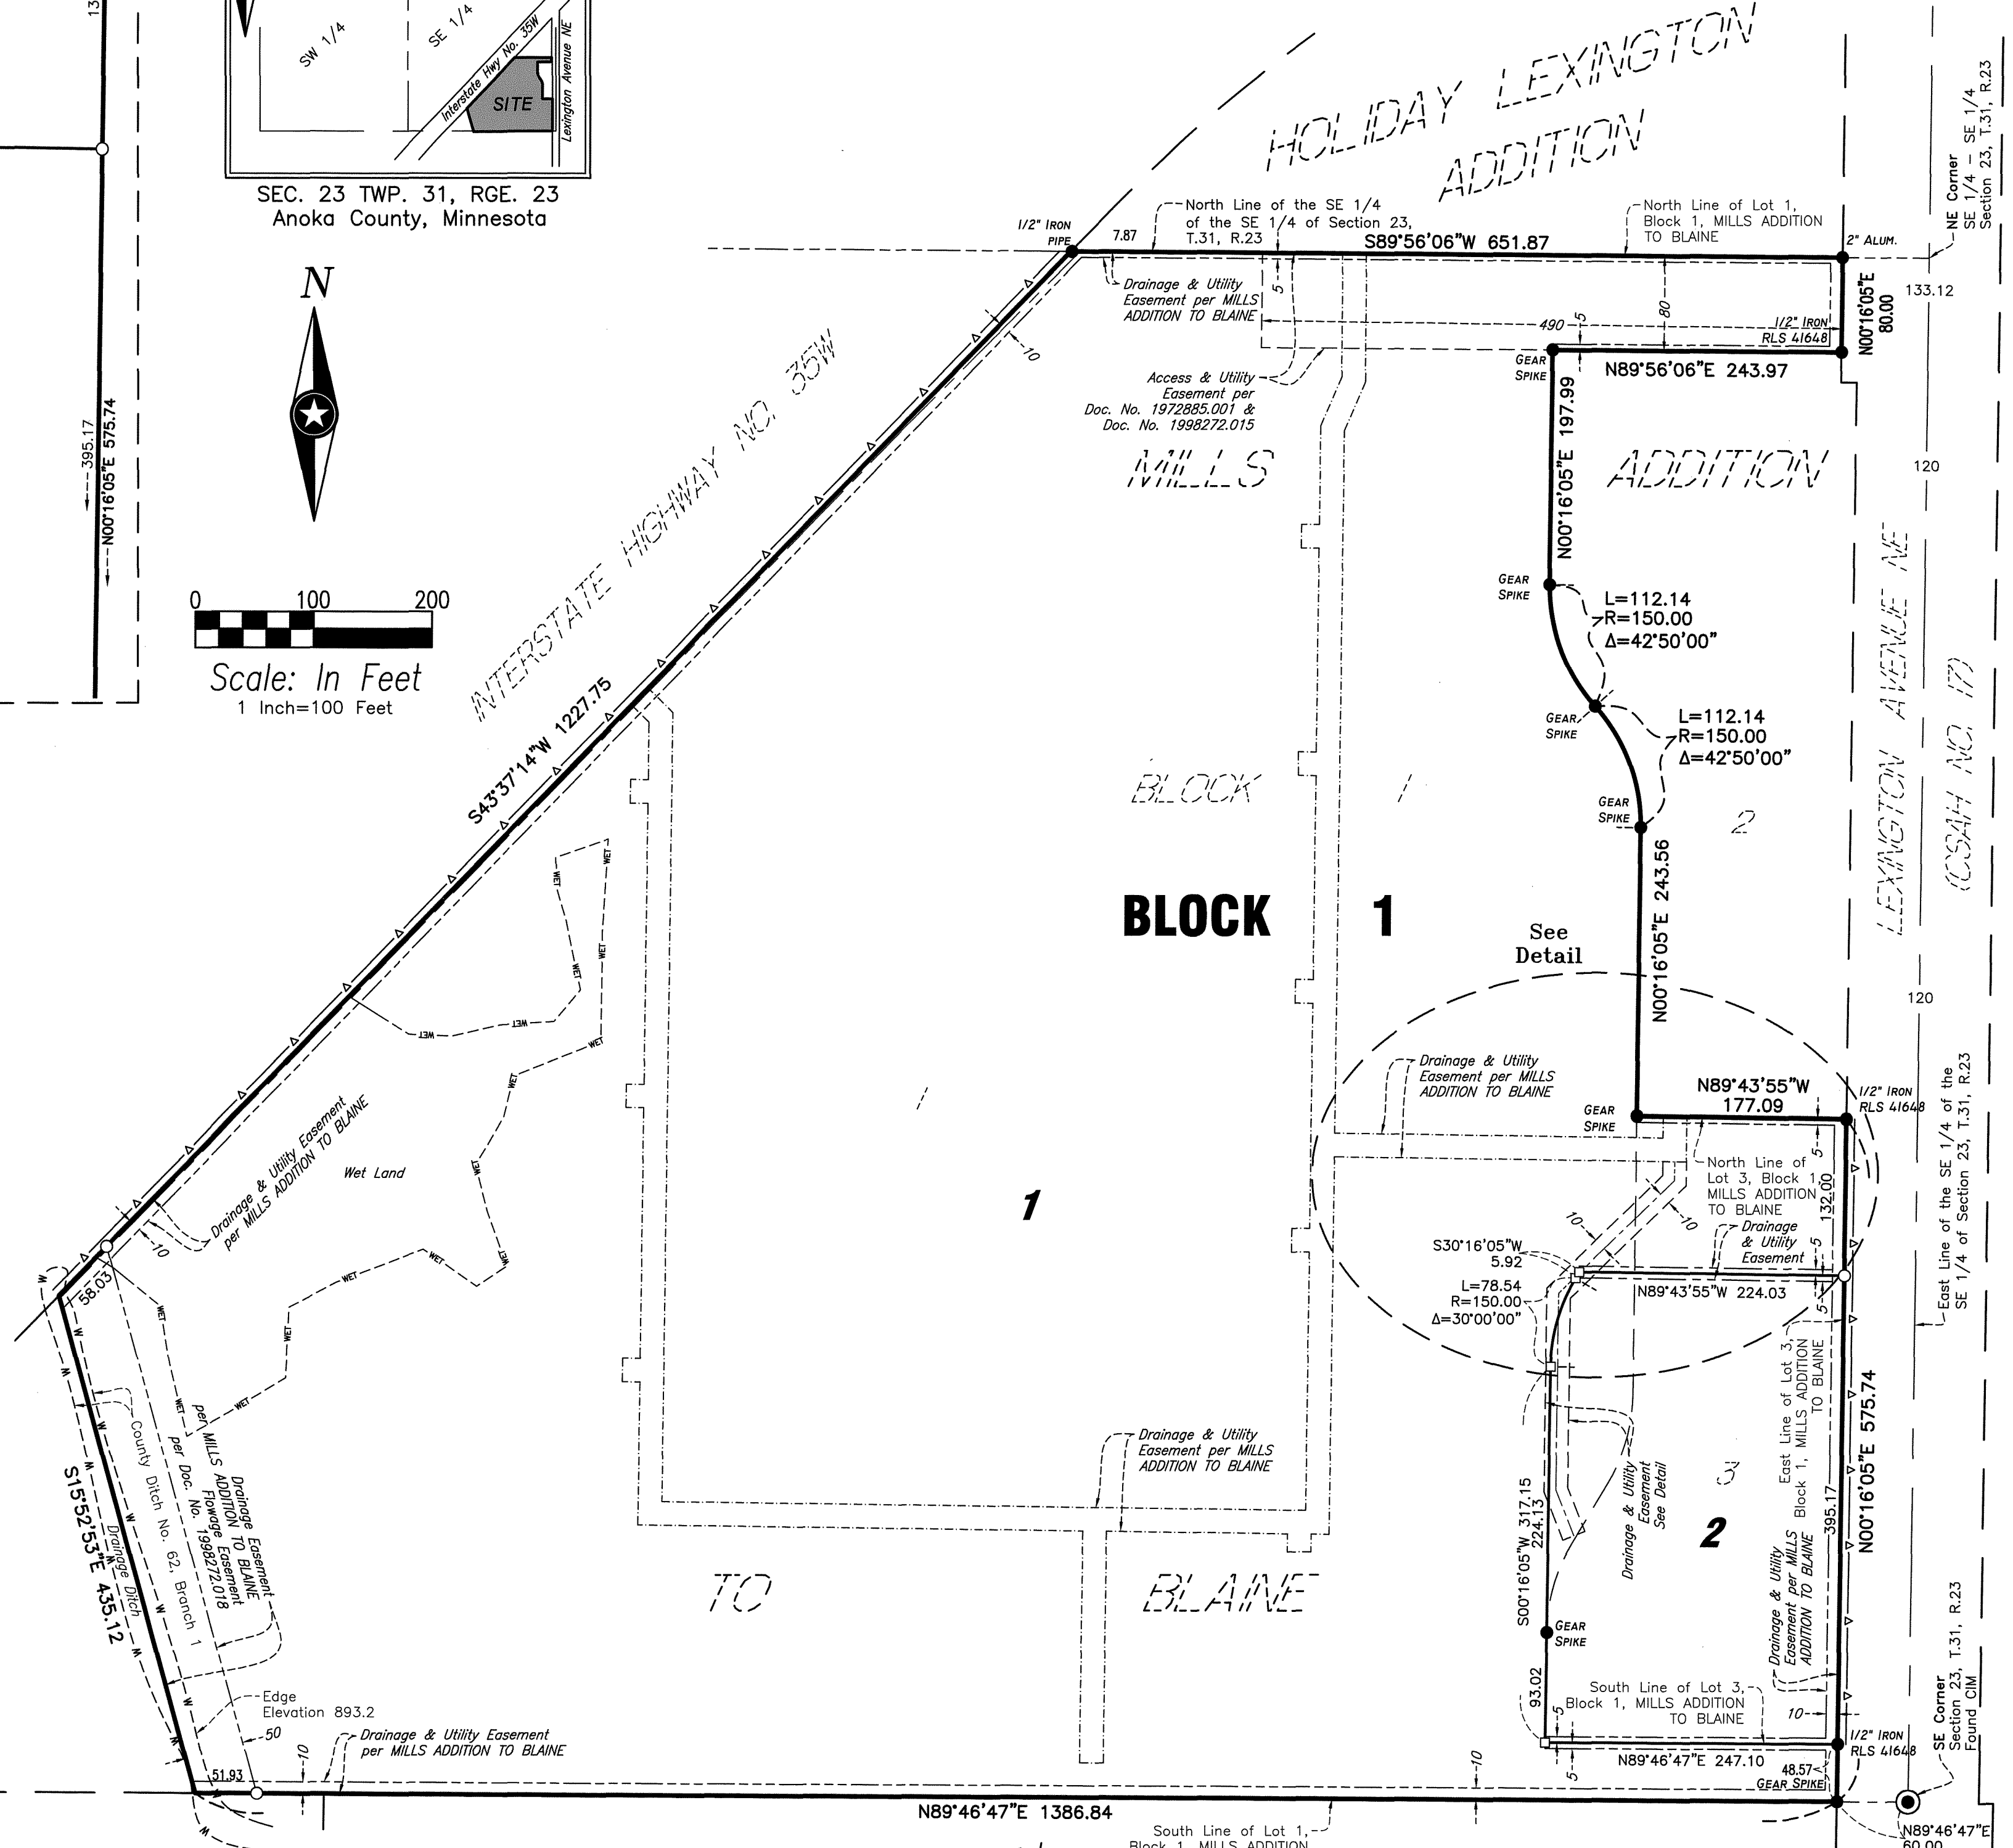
SW 1/4
SE 1/4
Interstate Hwy No. 35W
SITE
Lexington Avenue NE
SEC. 23 TWP. 31, RGE. 23
Anoka County, Minnesota

N

0 100 200
Scale: In Feet
1 Inch=100 Feet

395.17
N00°16'05"E 575.74

HOLIDAY LEXINGTON ADDITION

1/2" IRON PIPE
7.87
North Line of the SE 1/4 of the SE 1/4 of Section 23, T.31, R.23
S89°56'06"W 651.87
North Line of Lot 1, Block 1, MILLS ADDITION TO BLAINE
2" ALUM.
NE Corner SE 1/4 – SE 1/4 Section 23, T.31, R.23
133.12
Drainage & Utility Easement per MILLS ADDITION TO BLAINE
5
490
5
80
1/2" IRON RLS 41648
N00°16'05"E 80.00
GEAR SPIKE
N89°56'06"E 243.97
Access & Utility Easement per Doc. No. 1972885.001 & Doc. No. 1998272.015
10
INTERSTATE HIGHWAY NO. 35W
MILLS ADDITION
N00°16'05"E 197.99
120
GEAR SPIKE
L=112.14
R=150.00
Δ=42°50'00"
GEAR SPIKE
L=112.14
R=150.00
Δ=42°50'00"
GEAR SPIKE
LEXINGTON AVENUE NE (CSAH NO 17)
S43°37'14"W 1227.75
BLOCK 1
2
BLOCK 1
See Detail
N00°16'05"E 243.56
120
WET
WET
WET
WET
WET
WET
WET
Drainage & Utility Easement per MILLS ADDITION TO BLAINE
N89°43'55"W 177.09
1/2" IRON RLS 41648
GEAR SPIKE
East Line of the SE 1/4 of the SE 1/4 of Section 23, T.31, R.23
Drainage & Utility Easement per MILLS ADDITION TO BLAINE
Wet Land
10
WET
WET
1
North Line of Lot 3, Block 1, MILLS ADDITION TO BLAINE
5
132.00
10
10
Drainage & Utility Easement
5
S30°16'05"W 5.92
L=78.54
R=150.00
Δ=30°00'00"
N89°43'55"W 224.03
5
58.03
WET
WET
Drainage Easement per MILLS ADDITION TO BLAINE Flowage Easement per Doc. No. 1998272.018
County Ditch No. 62, Branch 1
Drainage Ditch
S15°52'53"E 435.12
Drainage & Utility Easement per MILLS ADDITION TO BLAINE
S00°16'05"W 317.15
224.13
Drainage & Utility Easement See Detail
3
East Line of Lot 3, Block 1, MILLS ADDITION TO BLAINE
2
395.17
N00°16'05"E 575.74
Drainage & Utility Easement per MILLS ADDITION TO BLAINE
TO BLAINE
GEAR SPIKE
93.02
South Line of Lot 3, Block 1, MILLS ADDITION TO BLAINE
10
5
Edge Elevation 893.2
50
10
Drainage & Utility Easement per MILLS ADDITION TO BLAINE
51.93
10
5
N89°46'47"E 247.10
48.57
GEAR SPIKE
1/2" IRON RLS 41648
SE Corner Section 23, T.31, R.23 Found CIM
N89°46'47"E 1386.84
South Line of Lot 1, Block 1, MILLS ADDITION
N89°46'47"E 60.00